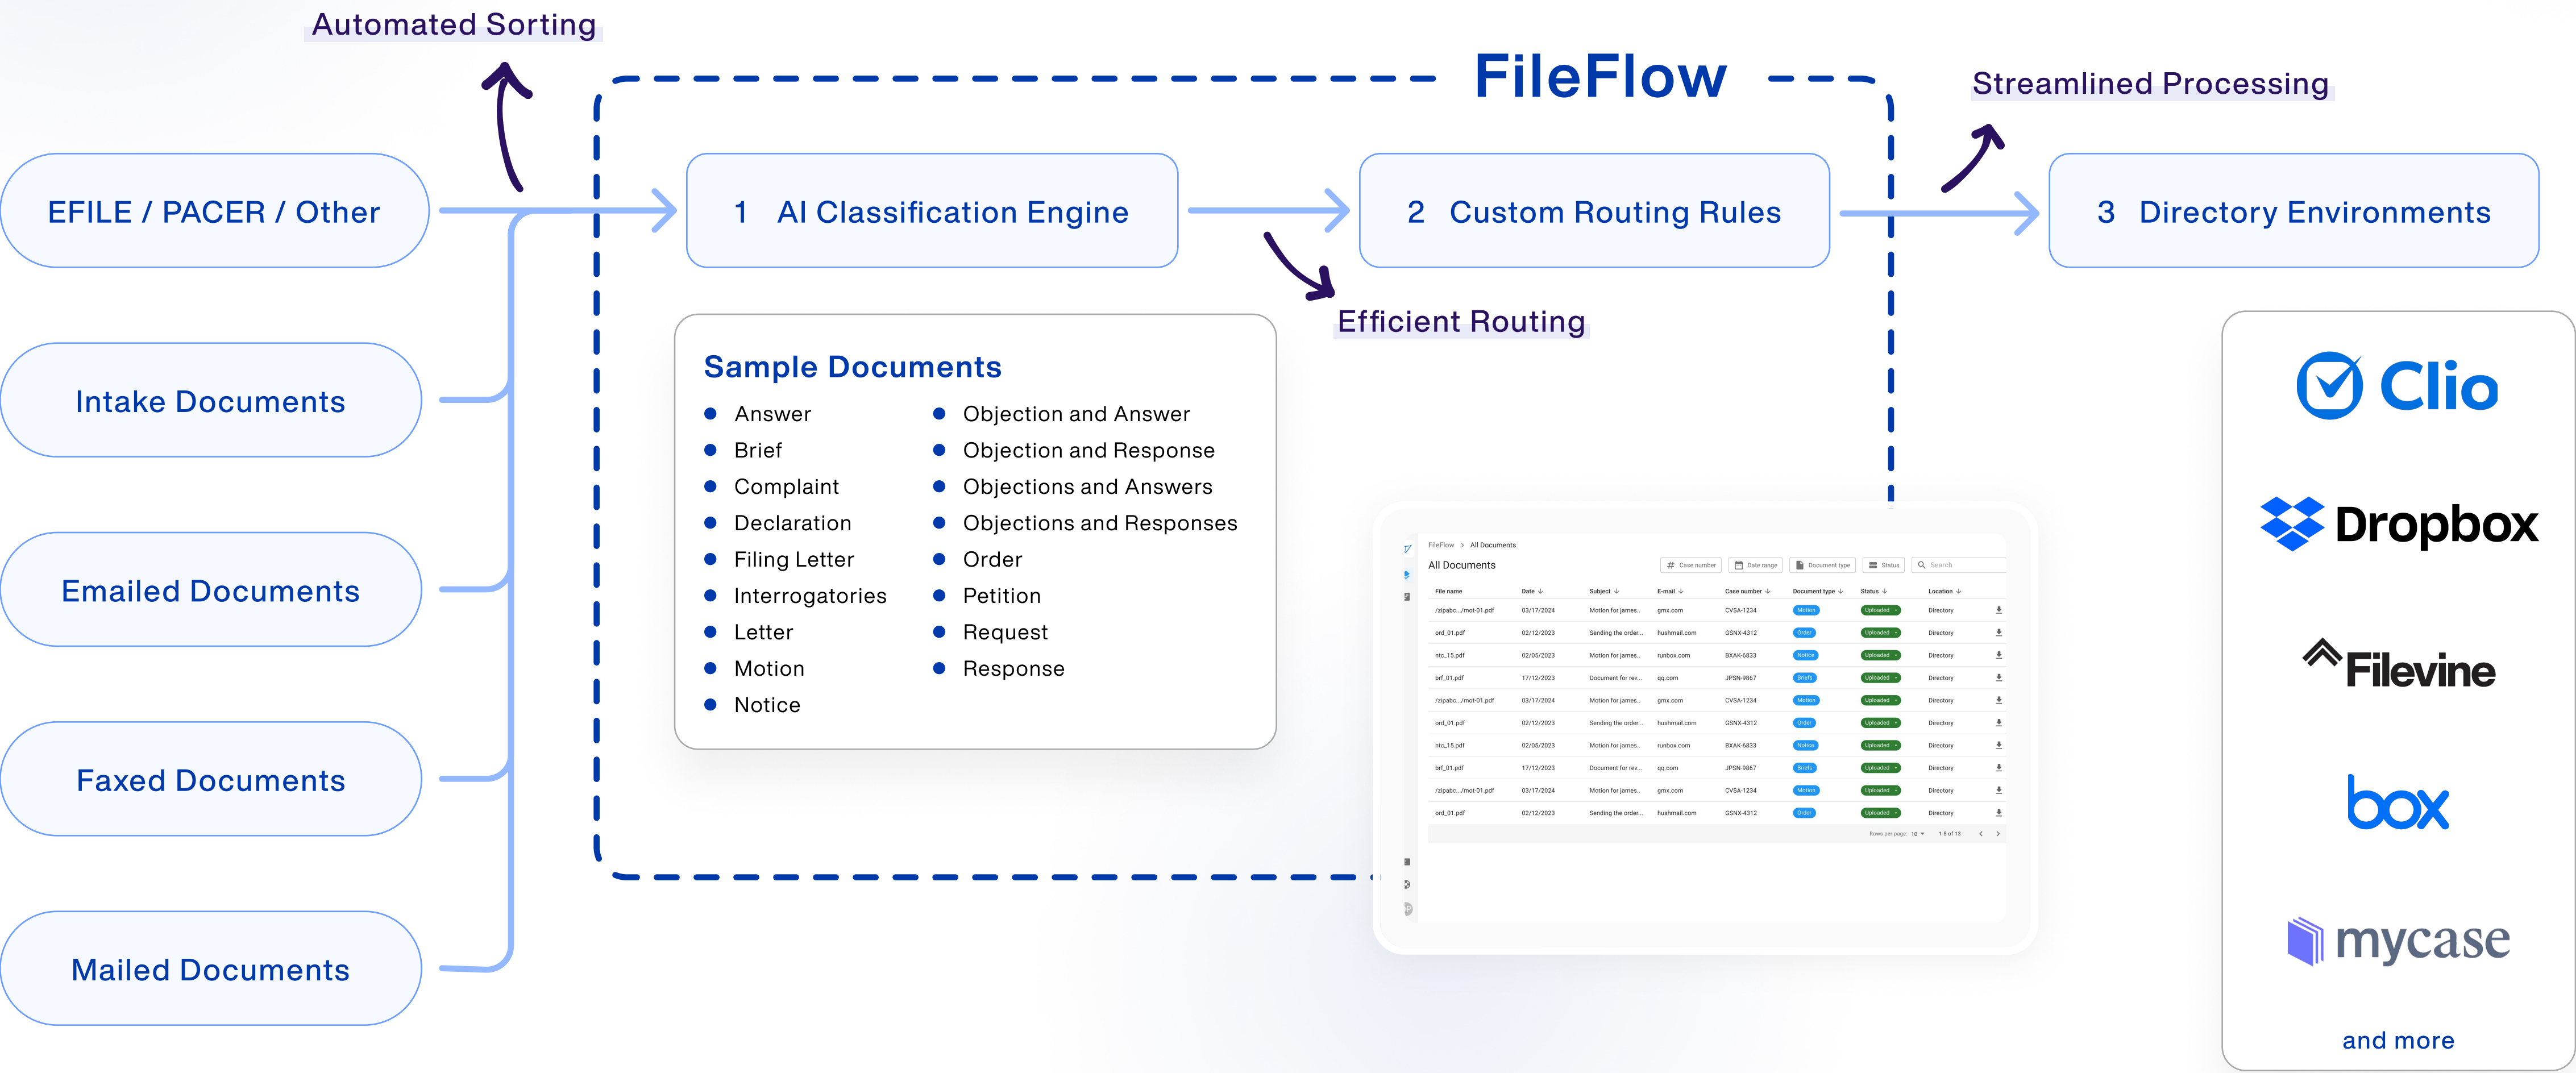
Automated Sorting

FileFlow

Streamlined Processing

EFILE / PACER / Other

1 AI Classification Engine

2 Custom Routing Rules

3 Directory Environments

Efficient Routing

Intake Documents

Sample Documents

- Answer
- Brief
- Complaint
- Declaration
- Filing Letter
- Interrogatories
- Letter
- Motion
- Notice

- Objection and Answer
- Objection and Response
- Objections and Answers
- Objections and Responses
- Order
- Petition
- Request
- Response

Emailed Documents

Faxed Documents

Mailed Documents

FileFlow > All Documents

All Documents

Case number | Date range | Document type | Status | Search

| File name | Date | Subject | E-mail | Case number | Document type | Status | Location |
|---|---|---|---|---|---|---|---|
| /zipabc.../mot-01.pdf | 03/17/2024 | Motion for james.. | gmx.com | CVSA-1234 | Motion | Uploaded | Directory |
| ord_01.pdf | 02/12/2023 | Sending the order.. | hushmail.com | GSNX-4312 | Order | Uploaded | Directory |
| ntc_15.pdf | 02/05/2023 | Motion for james.. | runbox.com | BXAK-6833 | Notice | Uploaded | Directory |
| brf_01.pdf | 17/12/2023 | Document for rev... | qq.com | JPSN-9867 | Briefs | Uploaded | Directory |
| /zipabc.../mot-01.pdf | 03/17/2024 | Motion for james.. | gmx.com | CVSA-1234 | Motion | Uploaded | Directory |
| ord_01.pdf | 02/12/2023 | Sending the order.. | hushmail.com | GSNX-4312 | Order | Uploaded | Directory |
| ntc_15.pdf | 02/05/2023 | Motion for james.. | runbox.com | BXAK-6833 | Notice | Uploaded | Directory |
| brf_01.pdf | 17/12/2023 | Document for rev... | qq.com | JPSN-9867 | Briefs | Uploaded | Directory |
| /zipabc.../mot-01.pdf | 03/17/2024 | Motion for james.. | gmx.com | CVSA-1234 | Motion | Uploaded | Directory |
| ord_01.pdf | 02/12/2023 | Sending the order.. | hushmail.com | GSNX-4312 | Order | Uploaded | Directory |

Rows per page: 10 1-5 of 13

Clio

Dropbox

Filevine

box

mycase

and more